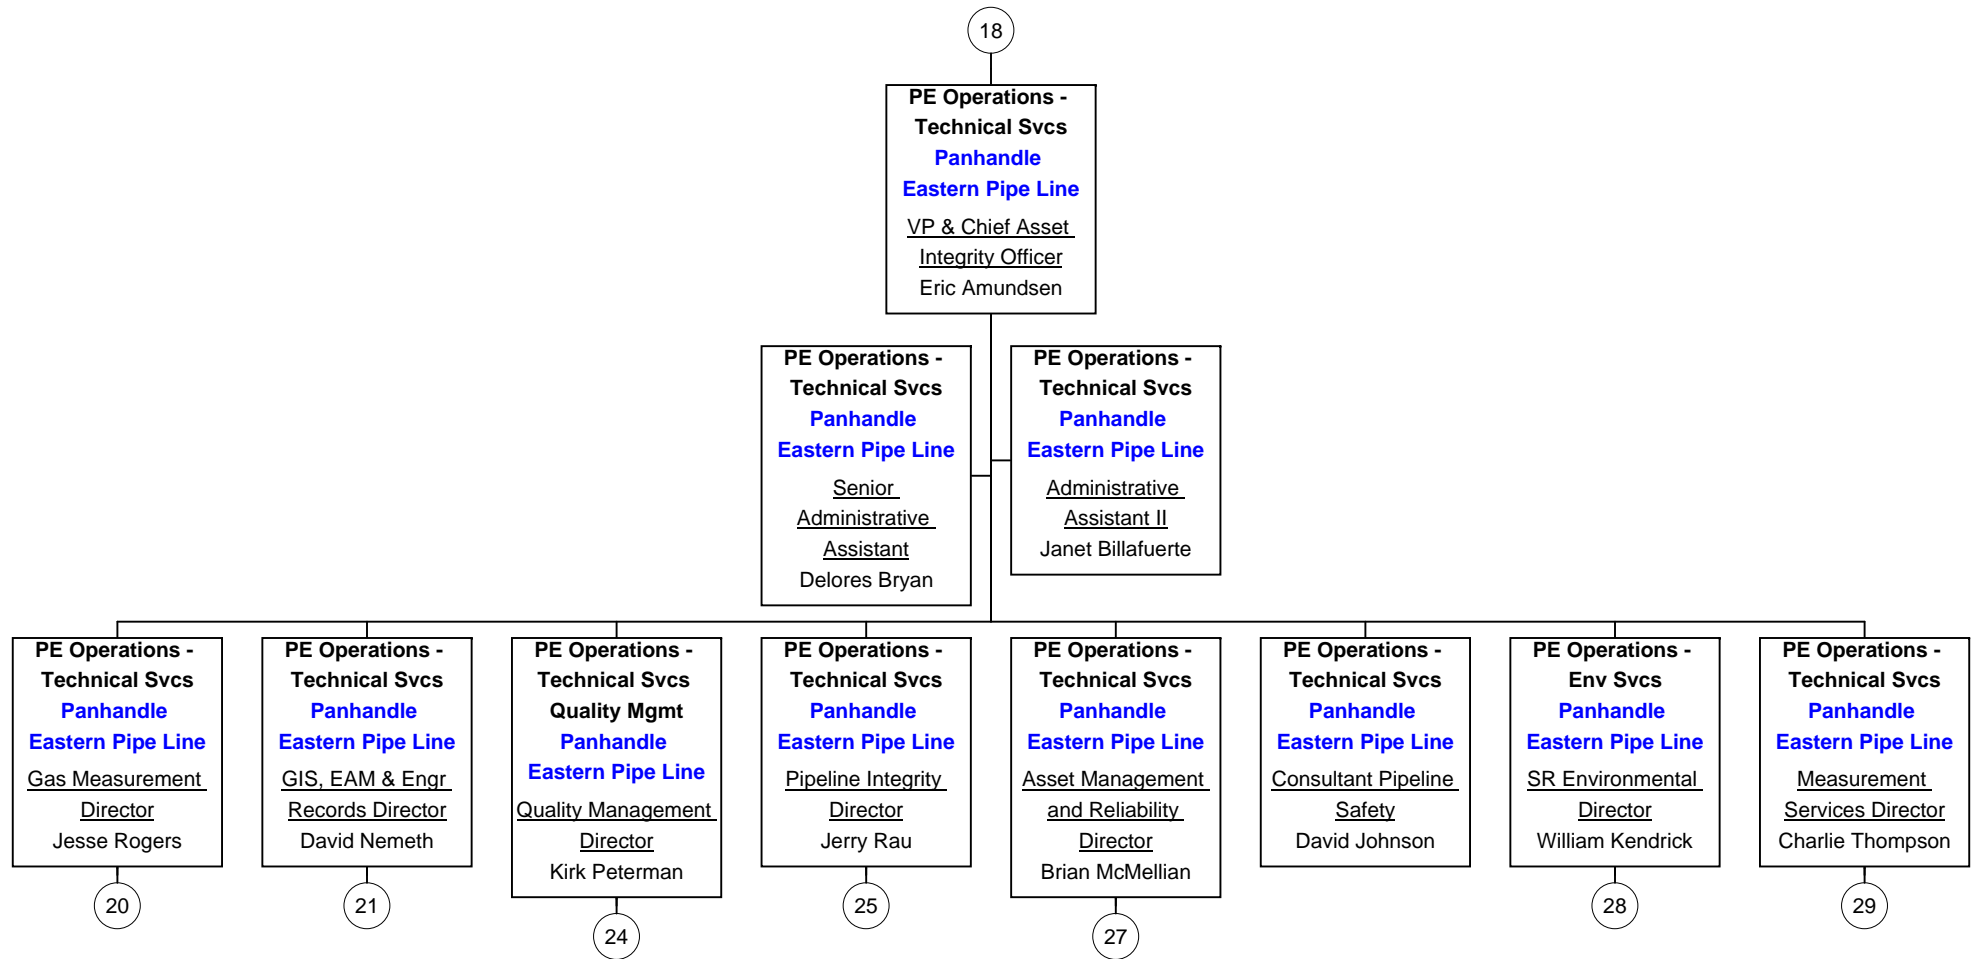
18

PE Operations - Technical Svcs
Panhandle
Eastern Pipe Line
VP & Chief Asset Integrity Officer
Eric Amundsen

PE Operations - Technical Svcs
Panhandle
Eastern Pipe Line
Senior Administrative Assistant
Delores Bryan

PE Operations - Technical Svcs
Panhandle
Eastern Pipe Line
Administrative Assistant II
Janet Billafuerte

PE Operations - Technical Svcs
Panhandle
Eastern Pipe Line
Gas Measurement Director
Jesse Rogers

20

PE Operations - Technical Svcs
Panhandle
Eastern Pipe Line
GIS, EAM & Engr Records Director
David Nemeth

21

PE Operations - Technical Svcs
Quality Mgmt
Panhandle
Eastern Pipe Line
Quality Management Director
Kirk Peterman

24

PE Operations - Technical Svcs
Panhandle
Eastern Pipe Line
Pipeline Integrity Director
Jerry Rau

25

PE Operations - Technical Svcs
Panhandle
Eastern Pipe Line
Asset Management and Reliability Director
Brian McMellian

27

PE Operations - Technical Svcs
Panhandle
Eastern Pipe Line
Consultant Pipeline Safety
David Johnson

PE Operations - Env Svcs
Panhandle
Eastern Pipe Line
SR Environmental Director
William Kendrick

28

PE Operations - Technical Svcs
Panhandle
Eastern Pipe Line
Measurement Services Director
Charlie Thompson

29